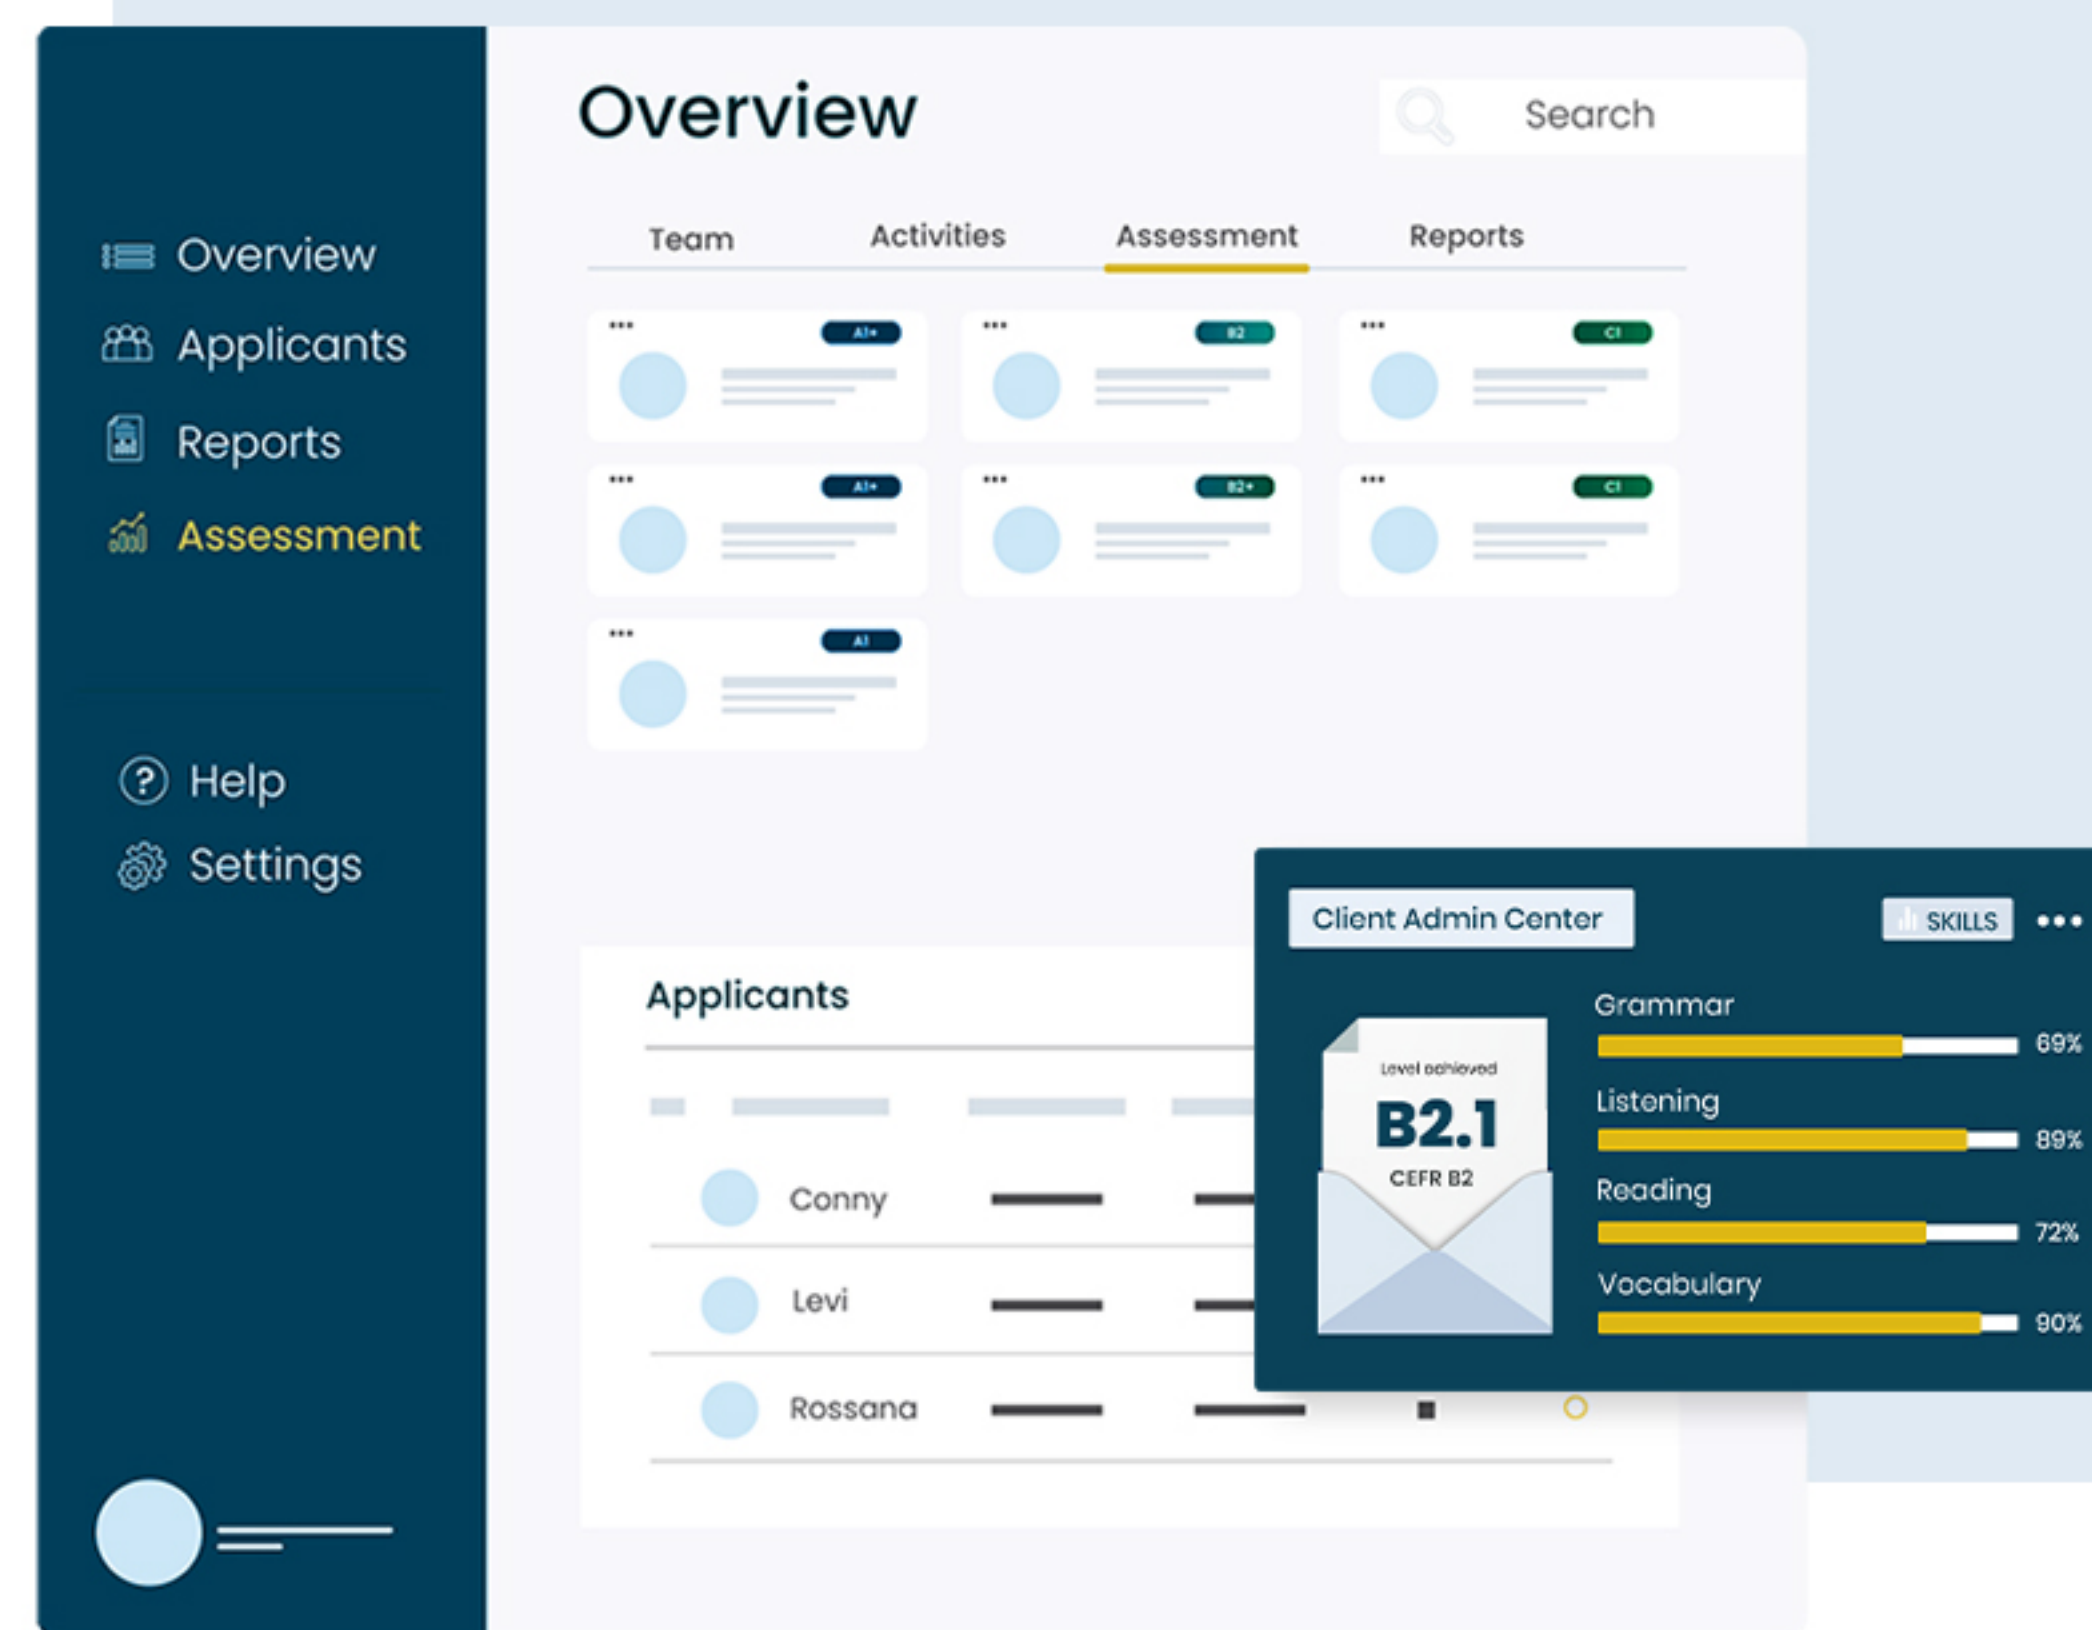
Overview

Overview

Applicants

Reports

Assessment

Help

Settings

Search

Team

Activities

Assessment

Reports

A1+

B2

C1

A1+

B2+

C1

A1

Applicants

Conny

Levi

Rossana

Client Admin Center

SKILLS

Level achieved

B2.1

CEFR B2

Grammar

69%

Listening

89%

Reading

72%

Vocabulary

90%